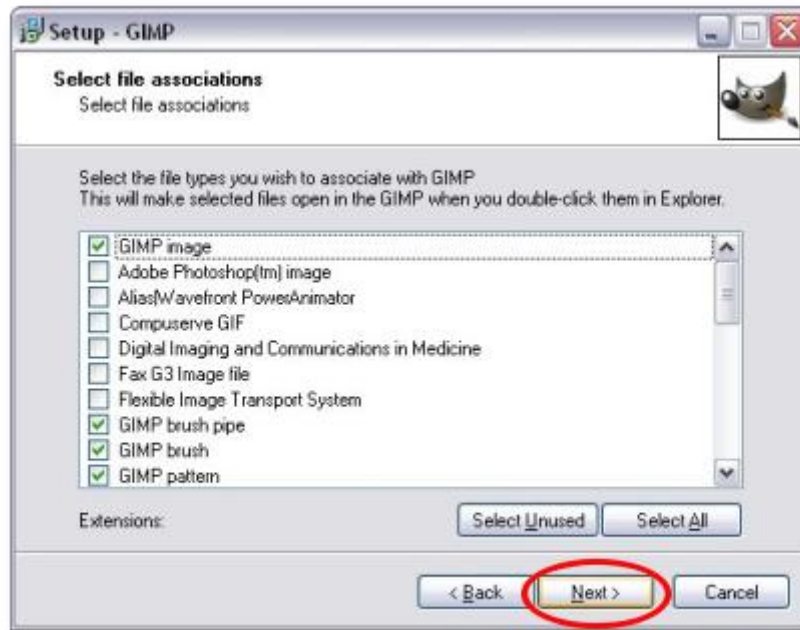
Setup - GIMP

Select file associations
Select file associations

Select the file types you wish to associate with GIMP
This will make selected files open in the GIMP when you double-click them in Explorer.

GIMP image
Adobe Photoshop(tm) image
Alias|Wavefront PowerAnimator
Compuserve GIF
Digital Imaging and Communications in Medicine
Fax G3 Image file
Flexible Image Transport System
GIMP brush pipe
GIMP brush
GIMP pattern

Extensions:

Select Unused
Select All

< Back
Next >
Cancel